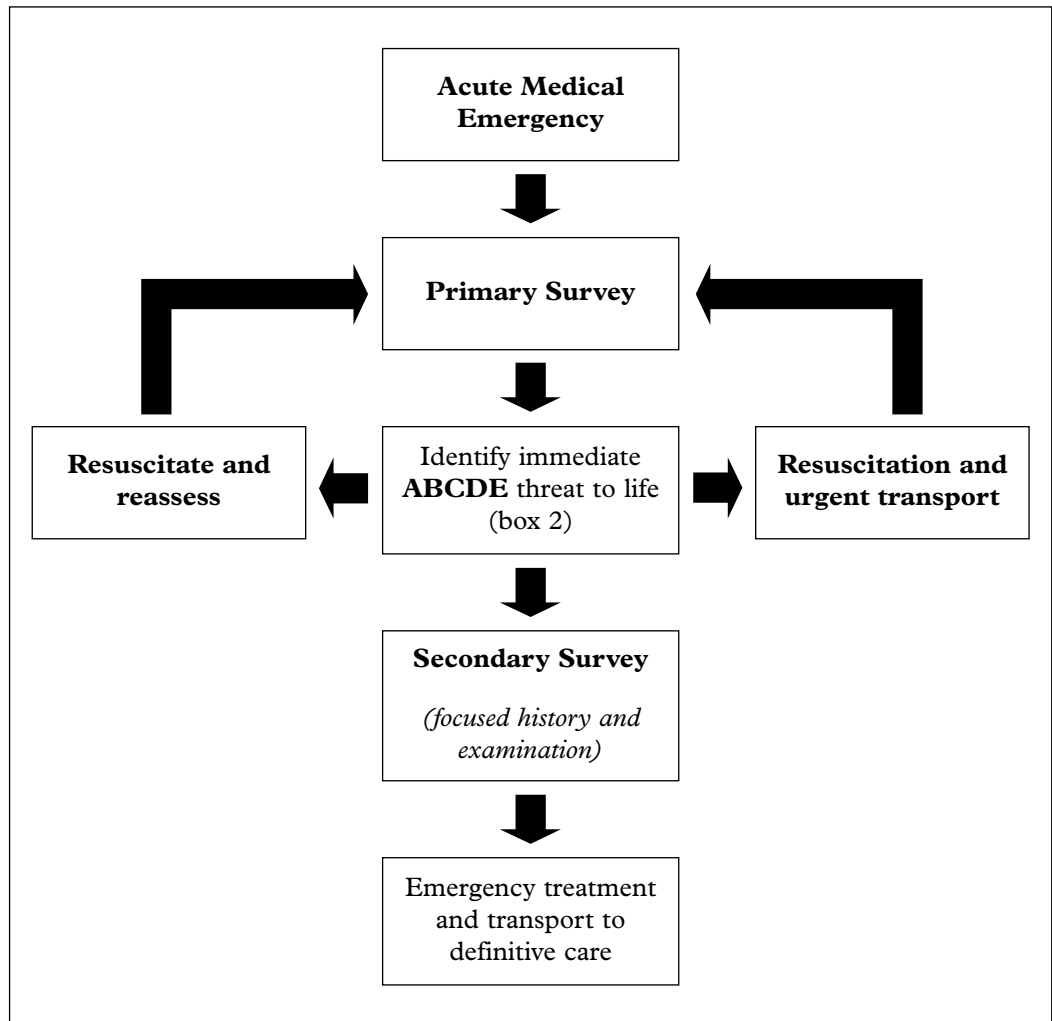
Acute Medical Emergency

Primary Survey

Resuscitate and reassess

Identify immediate ABCDE threat to life (box 2)

Resuscitation and urgent transport

Secondary Survey

(focused history and examination)

Emergency treatment and transport to definitive care